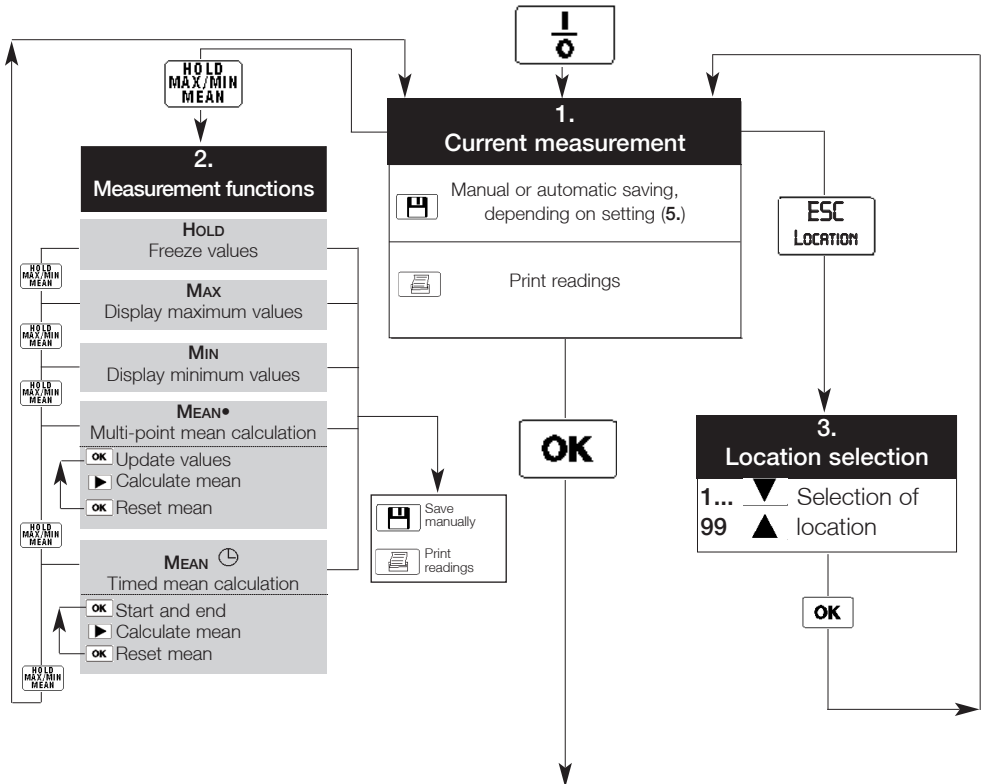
I
O

HOLD
MAX/MIN
MEAN

1.
Current measurement

Manual or automatic saving, depending on setting (**5.**)

Print readings

ESC
LOCATION

2.
Measurement functions

HOLD
Freeze values

HOLD
MAX/MIN
MEAN

MAX
Display maximum values

HOLD
MAX/MIN
MEAN

MIN
Display minimum values

HOLD
MAX/MIN
MEAN

MEAN•
Multi-point mean calculation

OK Update values
▶ Calculate mean
OK Reset mean

Save manually

Print readings

HOLD
MAX/MIN
MEAN

MEAN
Timed mean calculation

OK Start and end
▶ Calculate mean
OK Reset mean

HOLD
MAX/MIN
MEAN

OK

3.
Location selection

1... ▼ Selection of
99 ▲ location

OK